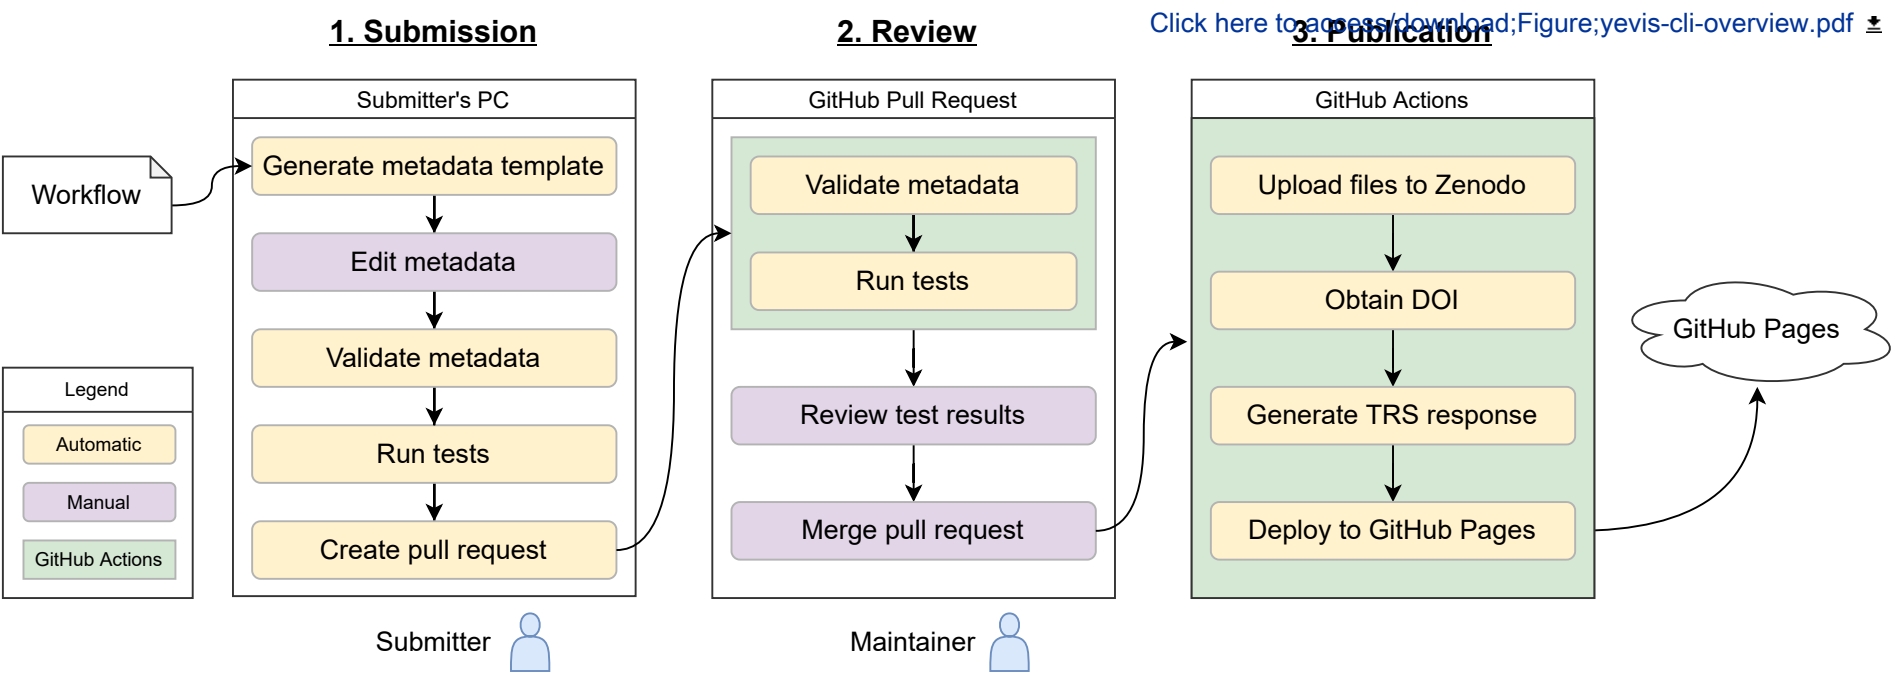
Click here to access/download;Figure;yevis-cli-overview.pdf

1. Submission

2. Review

3. Publication

Submitter's PC

Workflow

Generate metadata template

Edit metadata

Validate metadata

Run tests

Create pull request

Submitter

GitHub Pull Request

Validate metadata

Run tests

Review test results

Merge pull request

Maintainer

GitHub Actions

Upload files to Zenodo

Obtain DOI

Generate TRS response

Deploy to GitHub Pages

GitHub Pages

Legend

Automatic

Manual

GitHub Actions